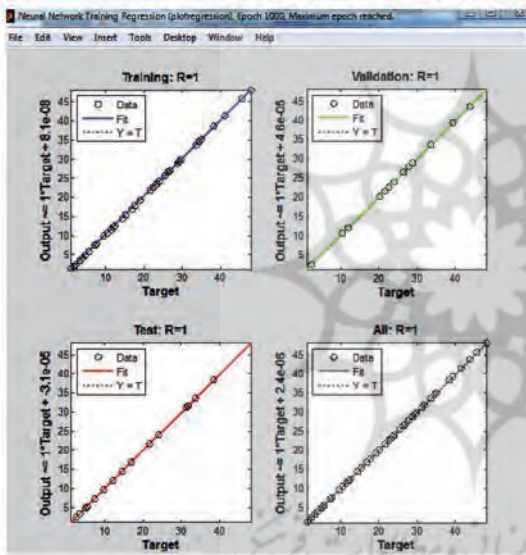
Neural Network Training Regression (plotregression), Epoch 1000, Maximum epoch reached.

File Edit View Insert Tools Desktop Window Help

Training: R=1

Output ~= 1*Target + 8.1e-08

Data
Fit
Y = T

Target

Validation: R=1

Output ~= 1*Target + 4.6e-05

Data
Fit
Y = T

Target

Test: R=1

Output ~= 1*Target + 3.1e-05

Data
Fit
Y = T

Target

All: R=1

Output ~= 1*Target + 2.4e-05

Data
Fit
Y = T

Target

45
40
35
30
25
20
15
10
5

10 20 30 40